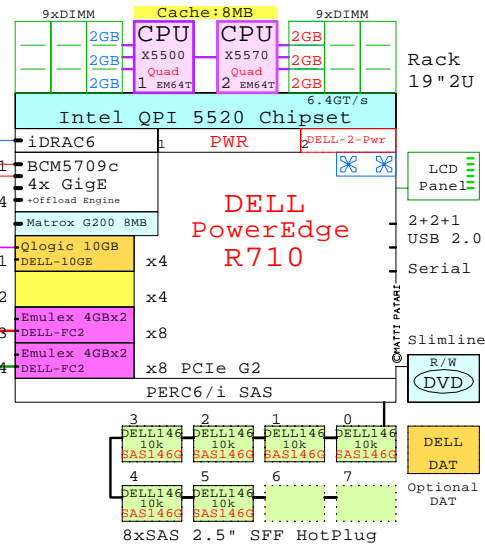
9xDIMM Cache:8MB 9xDIMM

2GB CPU X5500 Quad 1 EM64T
2GB
2GB

CPU X5570 Quad 2 EM64T 2GB
2GB
2GB

Rack 19"2U

6.4GT/s
Intel QPI 5520 Chipset

iDRAC6
1 PWR 2 DELL-2-Pwr

1 BCM5709c
4x GigE
+Offload Engine
4

LCD Panel

Matrox G200 8MB

DELL PowerEdge R710

2+2+1 USB 2.0

1 Qlogic 10GB DELL-10GE x4

Serial

x4

3 Emulex 4GBx2 DELL-FC2 x8

©MATTI PATARI

Slimline

4 Emulex 4GBx2 DELL-FC2 x8 PCIe G2

R/W DVD

PERC6/i SAS

3 2 1 0
DELL146 10k SAS146G
DELL146 10k SAS146G
DELL146 10k SAS146G
DELL146 10k SAS146G

DELL DAT

4 5 6 7
DELL146 10k SAS146G
DELL146 10k SAS146G

Optional DAT

8xSAS 2.5" SFF HotPlug